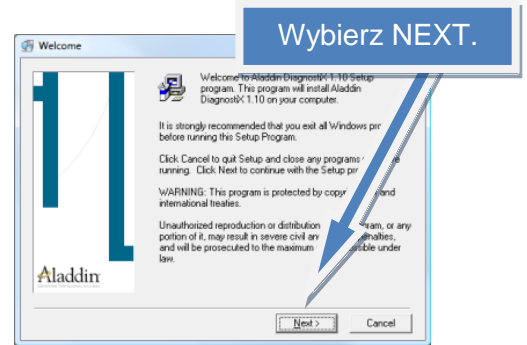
Welcome

Wybierz NEXT.

Welcome to Aladdin DiagnostiX 1.10 Setup program. This program will install Aladdin DiagnostiX 1.10 on your computer.

It is strongly recommended that you exit all Windows pr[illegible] before running this Setup Program.

Click Cancel to quit Setup and close any programs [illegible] running. Click Next to continue with the Setup pr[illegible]

WARNING: This program is protected by copyr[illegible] and international treaties.

Unauthorized reproduction or distribution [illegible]gram, or any portion of it, may result in severe civil an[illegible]nalties, and will be prosecuted to the maximum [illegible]ssible under law.

Aladdin

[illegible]

Next >

Cancel